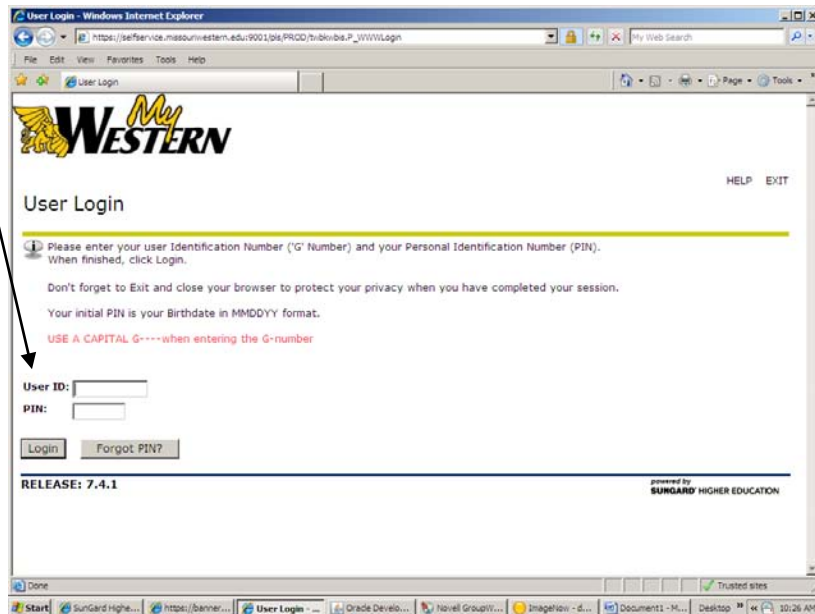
User Login - Windows Internet Explorer

https://selfservice.missouriwestern.edu:9001/pls/PROD/twbkwbis.P_WWWLogin

My Web Search

File Edit View Favorites Tools Help

User Login

Page Tools

My WESTERN

HELP EXIT

User Login

Please enter your user Identification Number ('G' Number) and your Personal Identification Number (PIN). When finished, click Login.

Don't forget to Exit and close your browser to protect your privacy when you have completed your session.

Your initial PIN is your Birthdate in MMDDYY format.

USE A CAPITAL G----when entering the G-number

User ID:
PIN:

Login Forgot PIN?

RELEASE: 7.4.1

powered by SUNGARD HIGHER EDUCATION

Done

Trusted sites

Start SunGard Highe... https://banner... User Login - ... Oracle Develo... Novell GroupW... ImageNow - d... Document1 - M... Desktop 10:26 AM